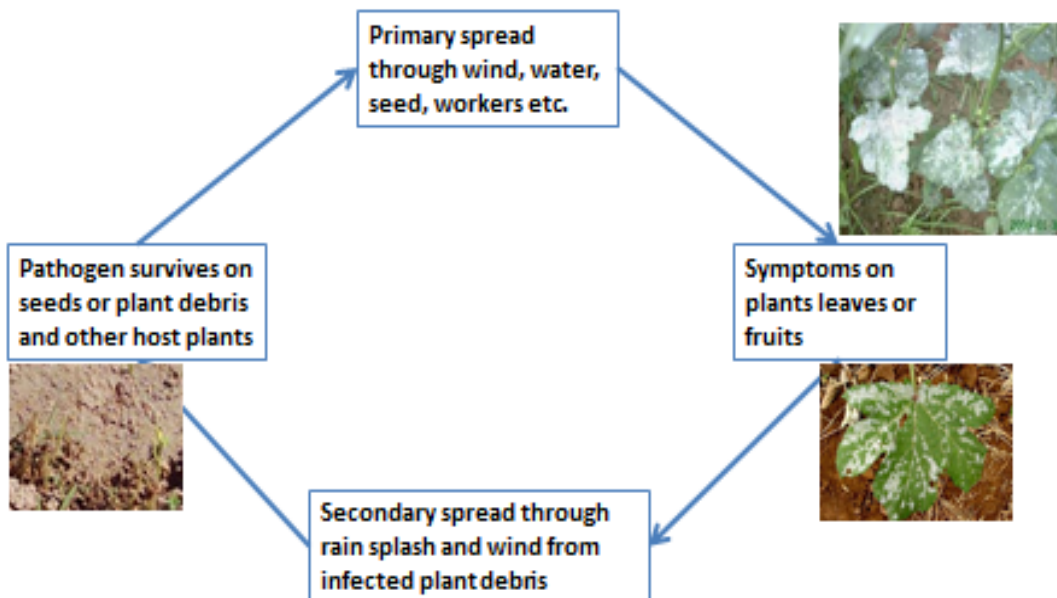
Primary spread through wind, water, seed, workers etc.

Symptoms on plants leaves or fruits

Secondary spread through rain splash and wind from infected plant debris

Pathogen survives on seeds or plant debris and other host plants